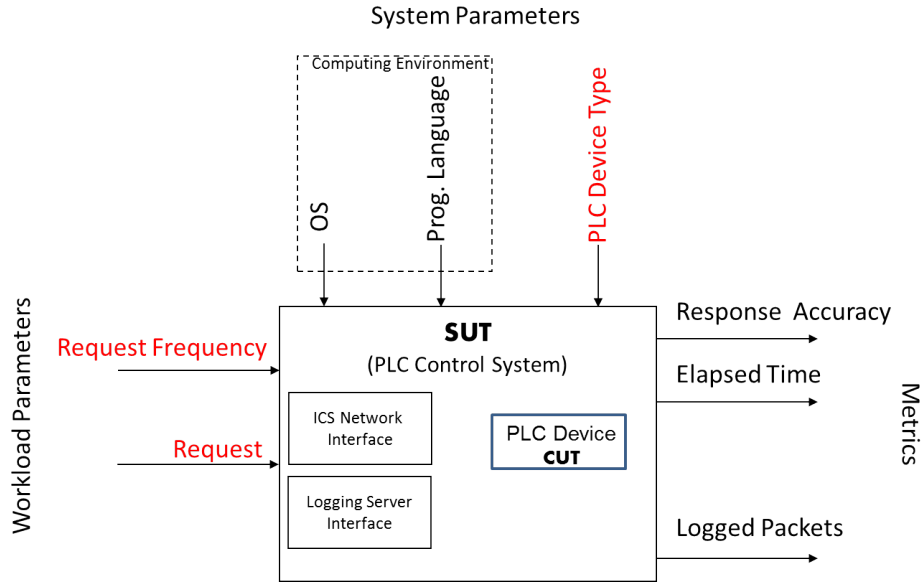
System Parameters

Computing Environment

OS

Prog. Language

PLC Device Type

Workload Parameters

Request Frequency

Request

SUT

(PLC Control System)

ICS Network Interface

Logging Server Interface

PLC Device
CUT

Response Accuracy

Elapsed Time

Logged Packets

Metrics